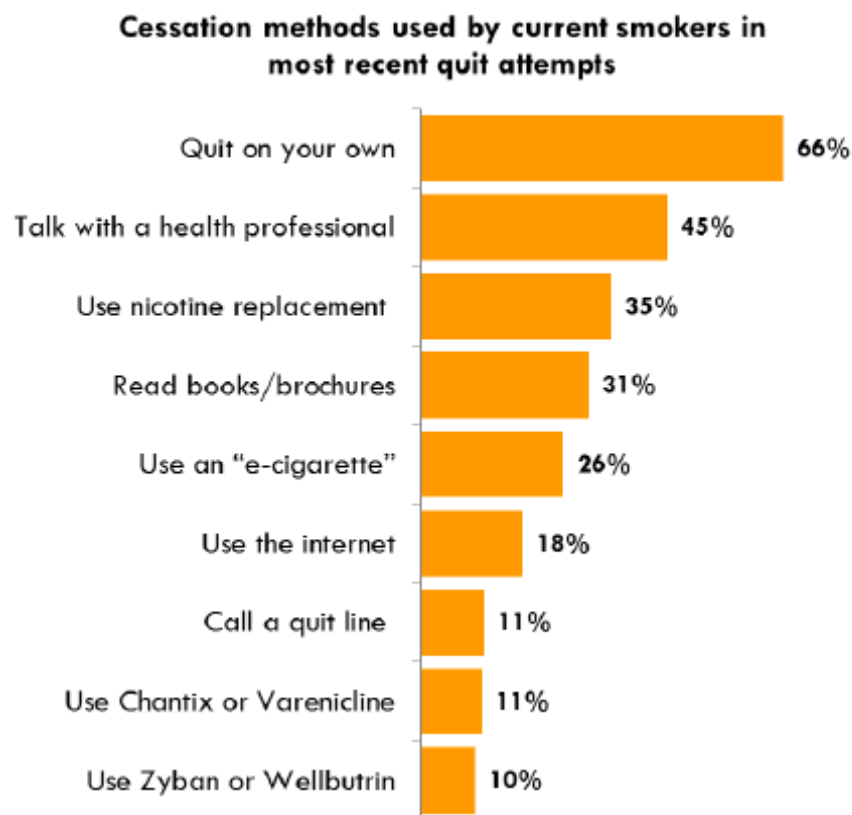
Cessation methods used by current smokers in most recent quit attempts

Quit on your own 66%
Talk with a health professional 45%
Use nicotine replacement 35%
Read books/brochures 31%
Use an "e-cigarette" 26%
Use the internet 18%
Call a quit line 11%
Use Chantix or Varenicline 11%
Use Zyban or Wellbutrin 10%